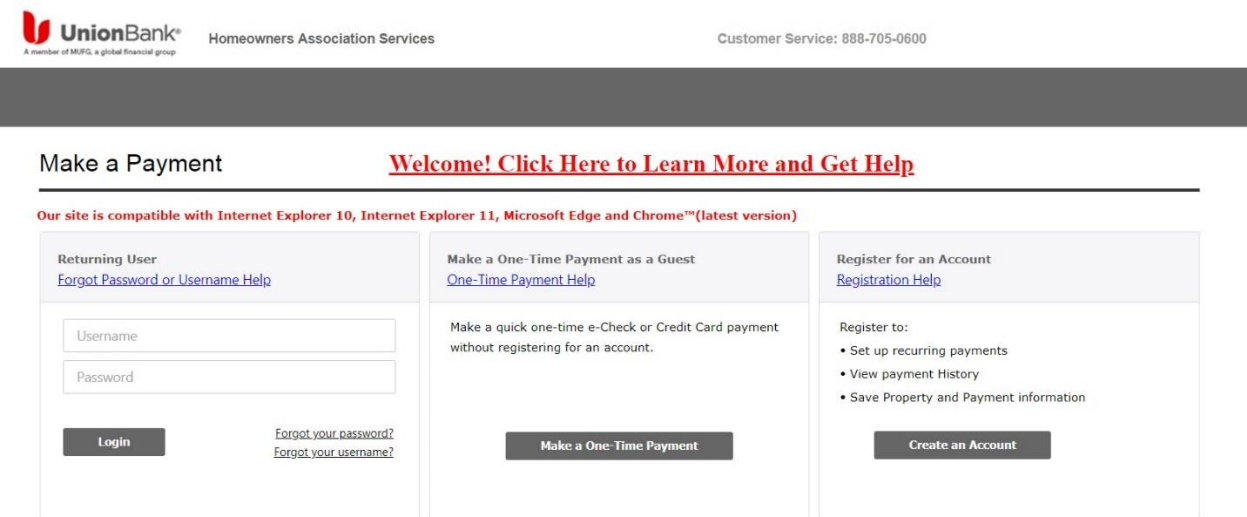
UnionBank®
A member of MUFG, a global financial group

Homeowners Association Services

Customer Service: 888-705-0600

Make a Payment

Welcome! Click Here to Learn More and Get Help

Our site is compatible with Internet Explorer 10, Internet Explorer 11, Microsoft Edge and Chrome™(latest version)

Returning User
Forgot Password or Username Help

Username
Password

Login

Forgot your password?
Forgot your username?

Make a One-Time Payment as a Guest
One-Time Payment Help

Make a quick one-time e-Check or Credit Card payment without registering for an account.

Make a One-Time Payment

Register for an Account
Registration Help

Register to:
• Set up recurring payments
• View payment History
• Save Property and Payment information

Create an Account